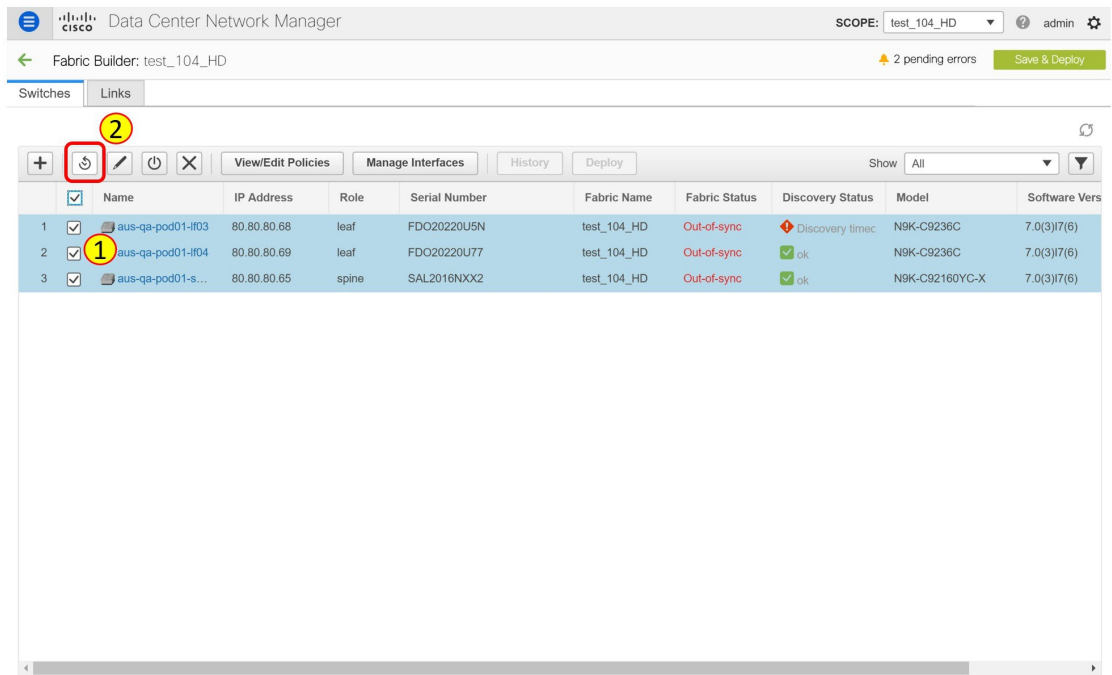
cisco Data Center Network Manager

SCOPE: test_104_HD admin

Fabric Builder: test_104_HD

2 pending errors Save & Deploy

Switches Links

2

View/Edit Policies Manage Interfaces History Deploy

Show All

| | | Name | IP Address | Role | Serial Number | Fabric Name | Fabric Status | Discovery Status | Model | Software Vers |
|---|---|---|---|---|---|---|---|---|---|---|
| 1 | ☑ | aus-qa-pod01-lf03 | 80.80.80.68 | leaf | FDO20220U5N | test_104_HD | Out-of-sync | Discovery timec | N9K-C9236C | 7.0(3)I7(6) |
| 2 | ☑ 1 | aus-qa-pod01-lf04 | 80.80.80.69 | leaf | FDO20220U77 | test_104_HD | Out-of-sync | ok | N9K-C9236C | 7.0(3)I7(6) |
| 3 | ☑ | aus-qa-pod01-s... | 80.80.80.65 | spine | SAL2016NXX2 | test_104_HD | Out-of-sync | ok | N9K-C92160YC-X | 7.0(3)I7(6) |